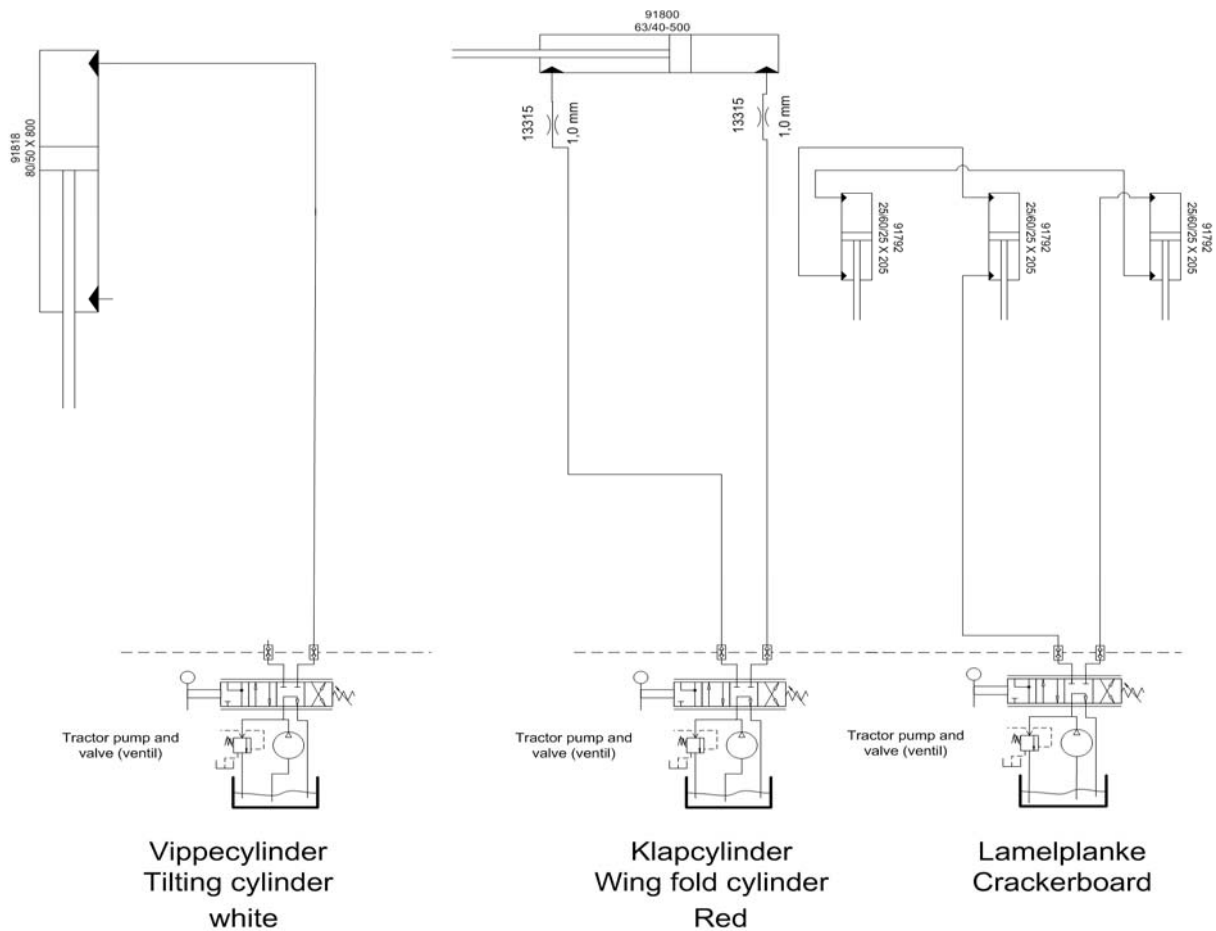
91818
80/50 X 800

91800
63/40-500

13315
1,0 mm

13315
1,0 mm

91792
25/60/25 X 205

91792
25/60/25 X 205

91792
25/60/25 X 205

Tractor pump and valve (ventil)

Tractor pump and valve (ventil)

Tractor pump and valve (ventil)

Vippecylinder
Tilting cylinder
white

Klapcylinder
Wing fold cylinder
Red

Lamelplanke
Crackerboard